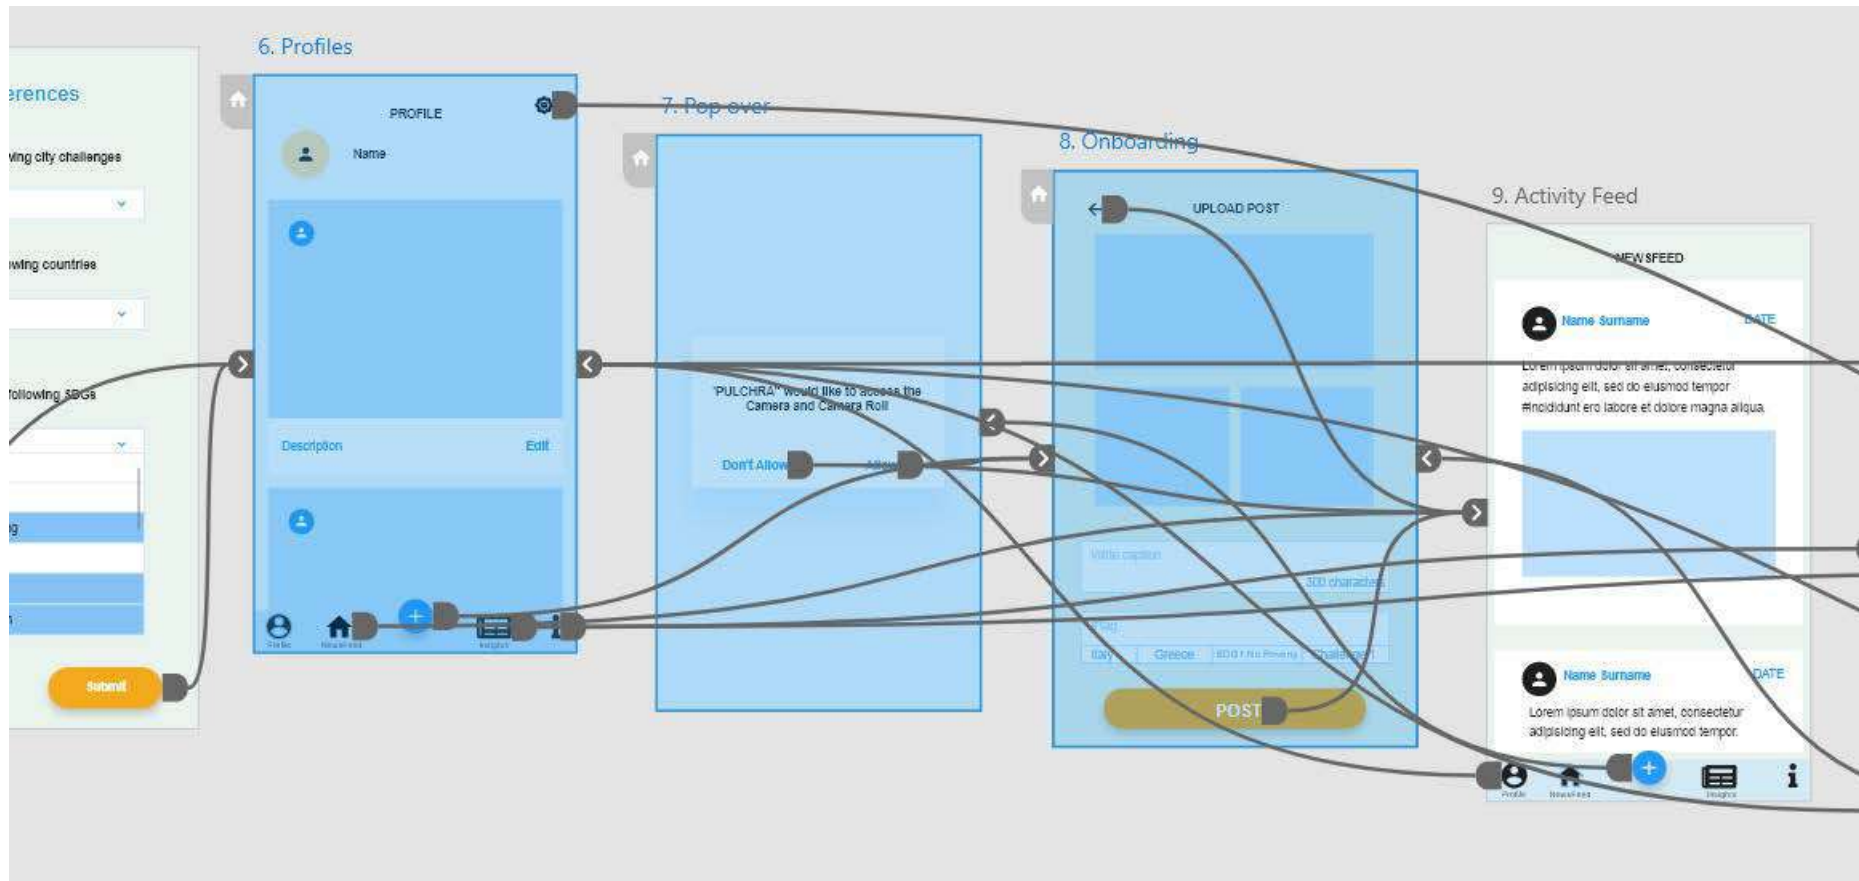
erences

wing city challenges

wing countries

following SDGs

Submit

6. Profiles

PROFILE

Name

Description

Edit

Profile

Newsfeed

Insights

7. Pop over

"PULCHRA" would like to access the Camera and Camera Roll

Don't Allow

Allow

8. Onboarding

UPLOAD POST

Write caption

300 characters

Tag

Italy

Greece

SDG 1 No Poverty

Challenges

POST

9. Activity Feed

NEWSFEED

Name Surname

DATE

Lorem ipsum dolor sit amet, consectetur adipisicing elit, sed do eiusmod tempor incididunt ero labore et dolore magna aliqua.

Name Surname

DATE

Lorem ipsum dolor sit amet, consectetur adipisicing elit, sed do eiusmod tempor.

Profile

Newsfeed

Insights